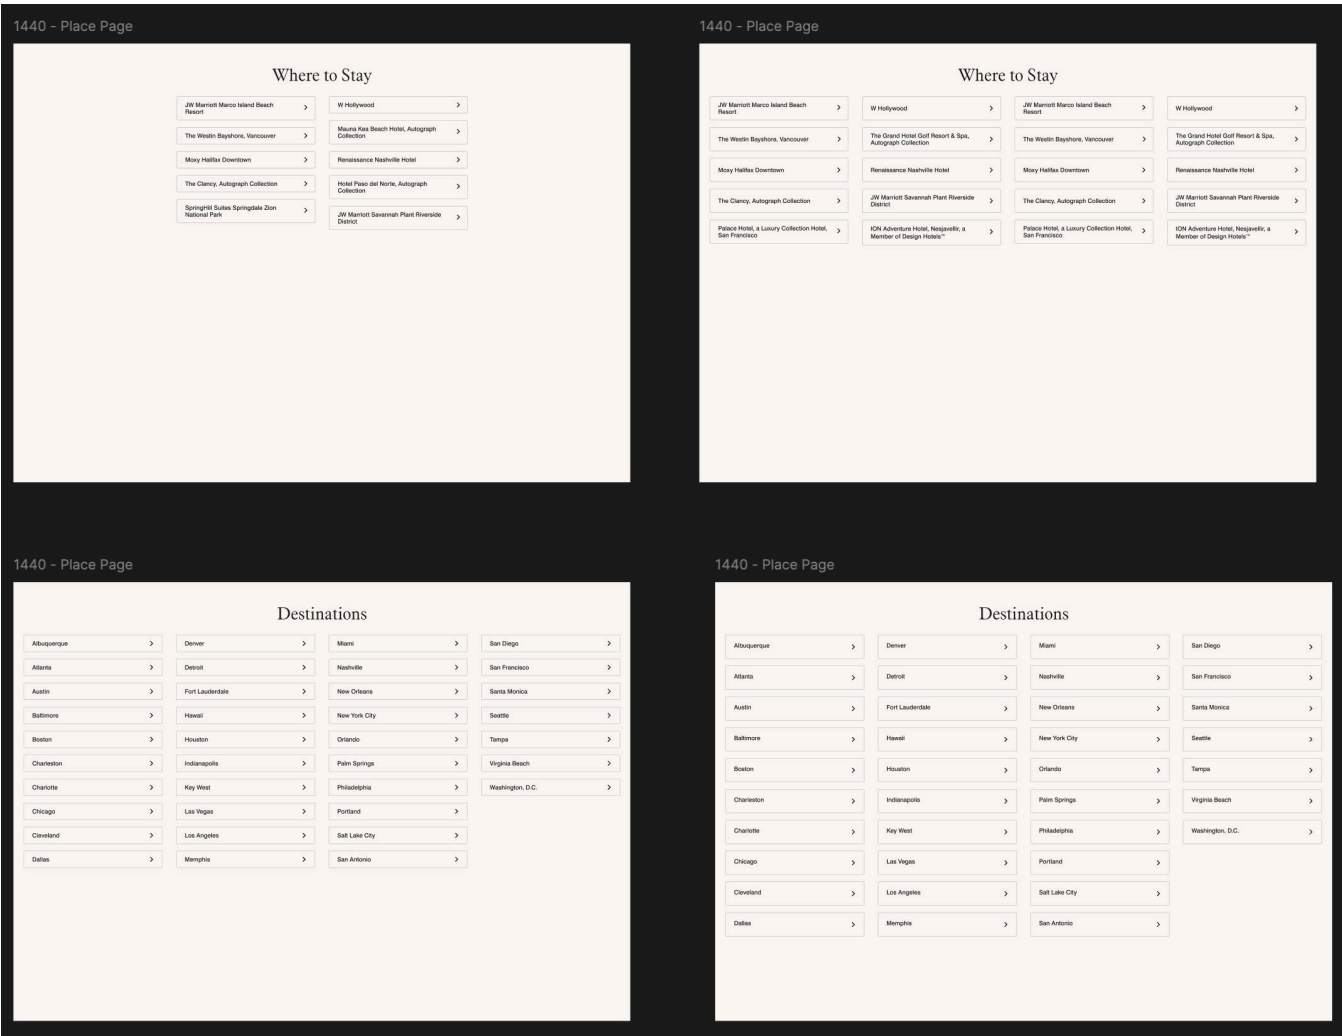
1440 - Place Page

Where to Stay

JW Marriott Marco Island Beach Resort >
The Westin Bayshore, Vancouver >
Moxy Halifax Downtown >
The Clancy, Autograph Collection >
SpringHill Suites Springdale Zion National Park >

W Hollywood >
Mauna Kea Beach Hotel, Autograph Collection >
Renaissance Nashville Hotel >
Hotel Paso del Norte, Autograph Collection >
JW Marriott Savannah Plant Riverside District >

1440 - Place Page

Where to Stay

JW Marriott Marco Island Beach Resort >
The Westin Bayshore, Vancouver >
Moxy Halifax Downtown >
The Clancy, Autograph Collection >
Palace Hotel, a Luxury Collection Hotel, San Francisco >

W Hollywood >
The Grand Hotel Golf Resort & Spa, Autograph Collection >
Renaissance Nashville Hotel >
JW Marriott Savannah Plant Riverside District >
ION Adventure Hotel, Nesjavellir, a Member of Design Hotels™ >

JW Marriott Marco Island Beach Resort >
The Westin Bayshore, Vancouver >
Moxy Halifax Downtown >
The Clancy, Autograph Collection >
Palace Hotel, a Luxury Collection Hotel, San Francisco >

W Hollywood >
The Grand Hotel Golf Resort & Spa, Autograph Collection >
Renaissance Nashville Hotel >
JW Marriott Savannah Plant Riverside District >
ION Adventure Hotel, Nesjavellir, a Member of Design Hotels™ >

1440 - Place Page

Destinations

Albuquerque >
Atlanta >
Austin >
Baltimore >
Boston >
Charleston >
Charlotte >
Chicago >
Cleveland >
Dallas >

Denver >
Detroit >
Fort Lauderdale >
Hawaii >
Houston >
Indianapolis >
Key West >
Las Vegas >
Los Angeles >
Memphis >

Miami >
Nashville >
New Orleans >
New York City >
Orlando >
Palm Springs >
Philadelphia >
Portland >
Salt Lake City >
San Antonio >

San Diego >
San Francisco >
Santa Monica >
Seattle >
Tampa >
Virginia Beach >
Washington, D.C. >

1440 - Place Page

Destinations

Albuquerque >
Atlanta >
Austin >
Baltimore >
Boston >
Charleston >
Charlotte >
Chicago >
Cleveland >
Dallas >

Denver >
Detroit >
Fort Lauderdale >
Hawaii >
Houston >
Indianapolis >
Key West >
Las Vegas >
Los Angeles >
Memphis >

Miami >
Nashville >
New Orleans >
New York City >
Orlando >
Palm Springs >
Philadelphia >
Portland >
Salt Lake City >
San Antonio >

San Diego >
San Francisco >
Santa Monica >
Seattle >
Tampa >
Virginia Beach >
Washington, D.C. >